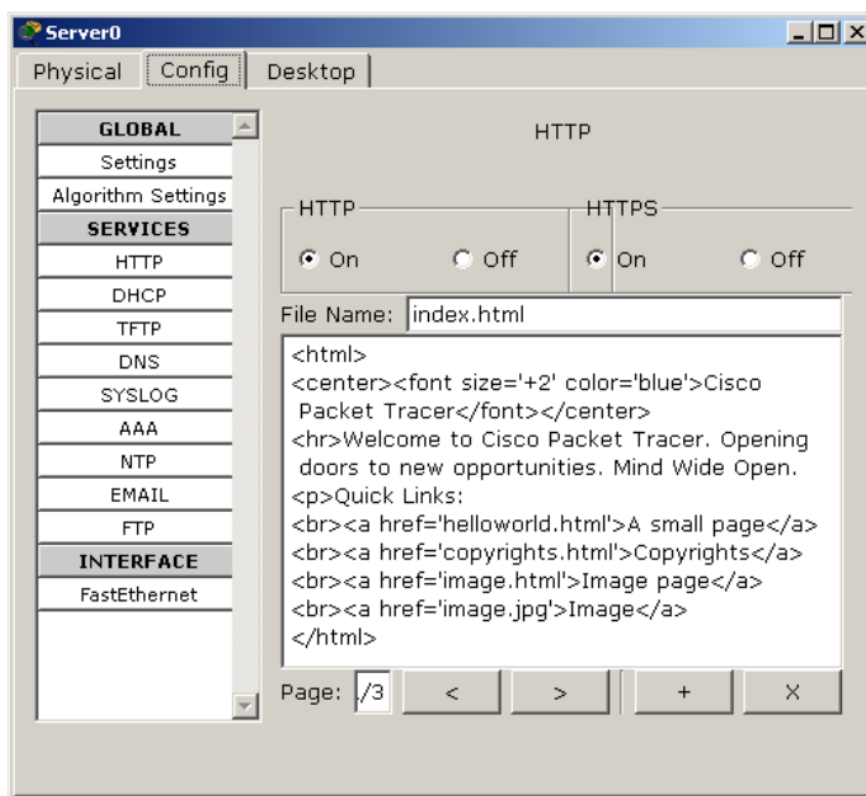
Server0

Physical | Config | Desktop

GLOBAL
Settings
Algorithm Settings
SERVICES
HTTP
DHCP
TFTP
DNS
SYSLOG
AAA
NTP
EMAIL
FTP
INTERFACE
FastEthernet

HTTP

HTTP
On Off

HTTPS
On Off

File Name: index.html

<html>
<center><font size='+2' color='blue'>Cisco Packet Tracer</font></center>
<hr>Welcome to Cisco Packet Tracer. Opening doors to new opportunities. Mind Wide Open.
<p>Quick Links:
<br><a href='helloworld.html'>A small page</a>
<br><a href='copyrights.html'>Copyrights</a>
<br><a href='image.html'>Image page</a>
<br><a href='image.jpg'>Image</a>
</html>

Page: ./3 < > + X